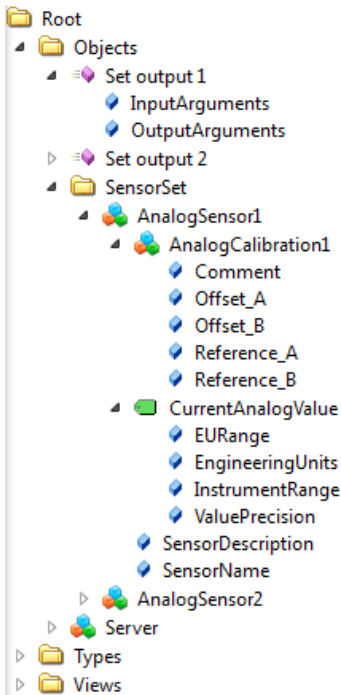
Root
Objects
Set output 1
InputArguments
OutputArguments
Set output 2
SensorSet
AnalogSensor1
AnalogCalibration1
Comment
Offset_A
Offset_B
Reference_A
Reference_B
CurrentAnalogValue
EURange
EngineeringUnits
InstrumentRange
ValuePrecision
SensorDescription
SensorName
AnalogSensor2
Server
Types
Views